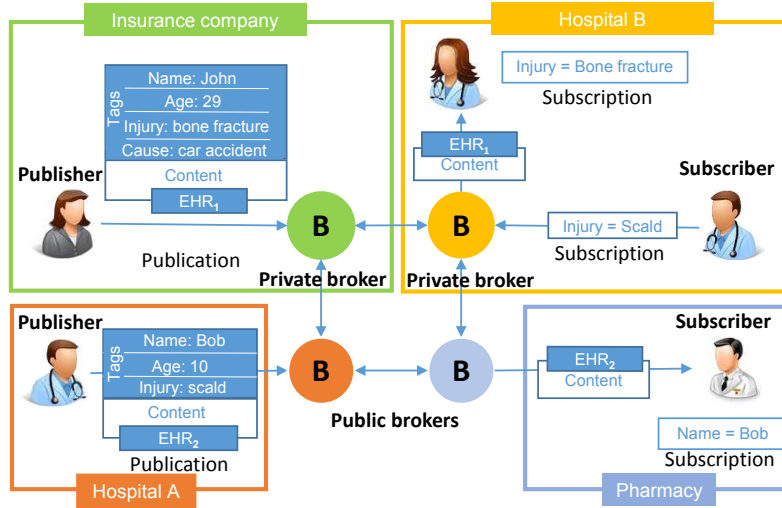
Insurance company

Tags
Name: John
Age: 29
Injury: bone fracture
Cause: car accident
Content
$EHR_1$

Publisher

Publication

B
Private broker

Hospital B

Injury = Bone fracture
Subscription

$EHR_1$
Content

Subscriber

B
Injury = Scald
Subscription
Private broker

Publisher

Tags
Name: Bob
Age: 10
Injury: scald
Content
$EHR_2$
Publication

Hospital A

B
B
Public brokers

Subscriber

$EHR_2$
Content

Name = Bob
Subscription

Pharmacy